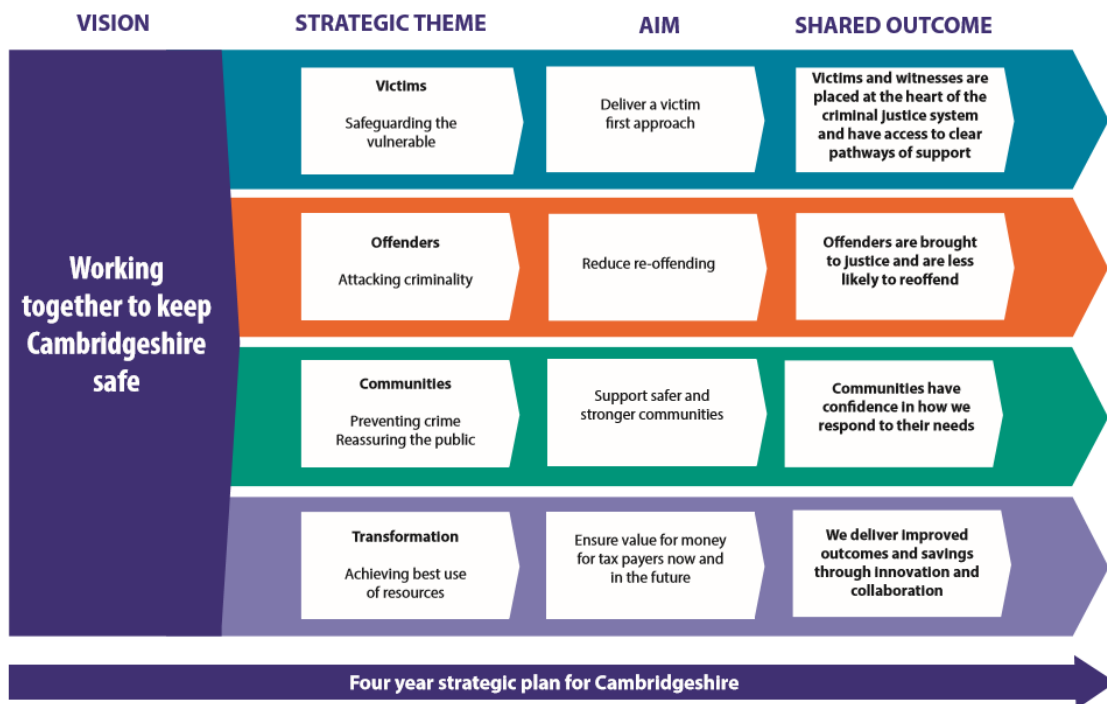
VISION

STRATEGIC THEME

AIM

SHARED OUTCOME

Working together to keep Cambridgeshire safe

Victims

Safeguarding the vulnerable

Deliver a victim first approach

Victims and witnesses are placed at the heart of the criminal justice system and have access to clear pathways of support

Offenders

Attacking criminality

Reduce re-offending

Offenders are brought to justice and are less likely to reoffend

Communities

Preventing crime Reassuring the public

Support safer and stronger communities

Communities have confidence in how we respond to their needs

Transformation

Achieving best use of resources

Ensure value for money for tax payers now and in the future

We deliver improved outcomes and savings through innovation and collaboration

Four year strategic plan for Cambridgeshire